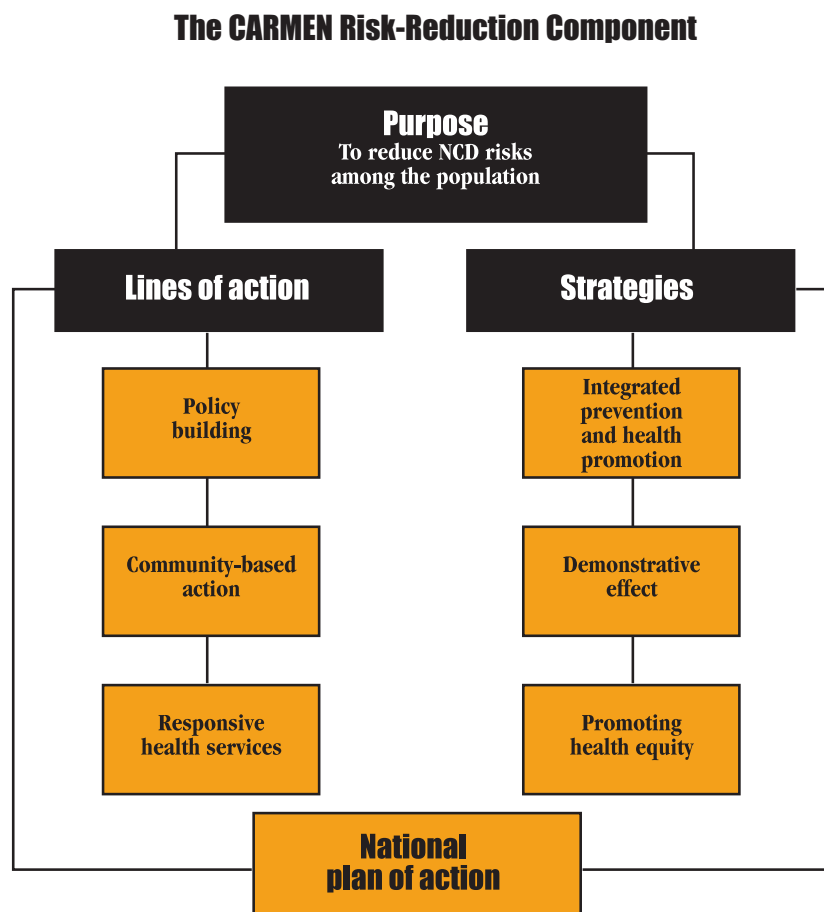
The CARMEN Risk-Reduction Component

Purpose
To reduce NCD risks among the population

Lines of action

Policy building

Community-based action

Responsive health services

Strategies

Integrated prevention and health promotion

Demonstrative effect

Promoting health equity

National plan of action